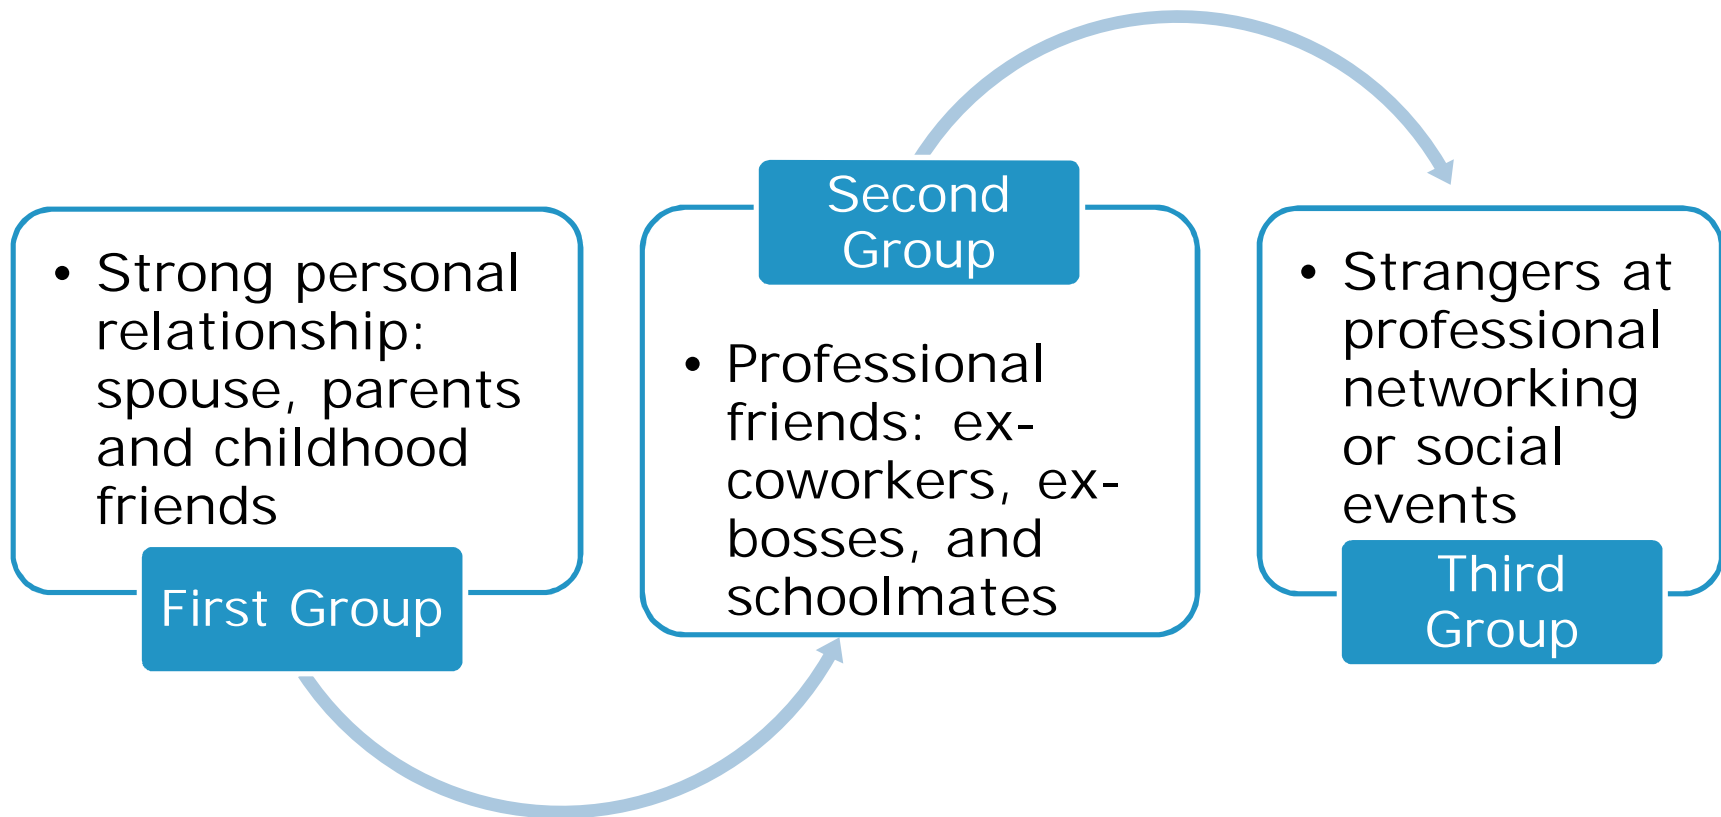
- Strong personal relationship: spouse, parents and childhood friends

First Group

Second Group

- Professional friends: ex-coworkers, ex-bosses, and schoolmates

- Strangers at professional networking or social events

Third Group